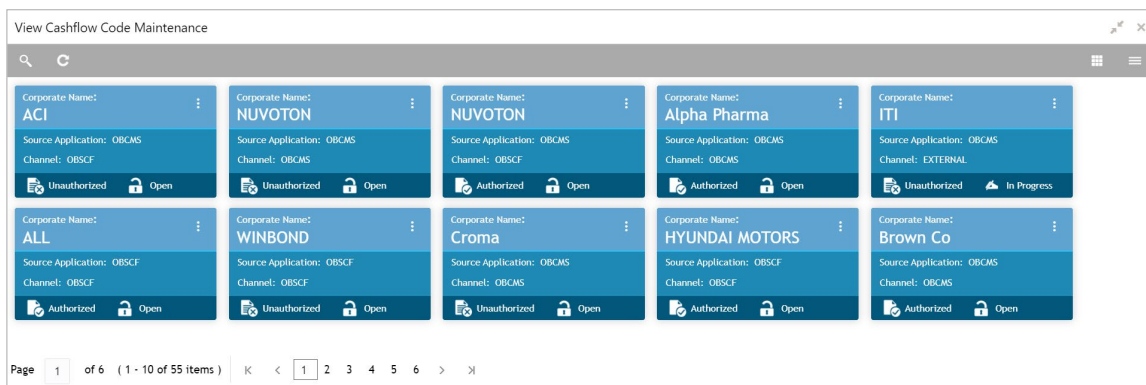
View Cashflow Code Maintenance

Corporate Name:
ACI
Source Application: OBCMS
Channel: OBSCF
Unauthorized Open

Corporate Name:
NUVOTON
Source Application: OBCMS
Channel: OBCMS
Unauthorized Open

Corporate Name:
NUVOTON
Source Application: OBCMS
Channel: OBSCF
Authorized Open

Corporate Name:
Alpha Pharma
Source Application: OBCMS
Channel: OBCMS
Authorized Open

Corporate Name:
ITI
Source Application: OBCMS
Channel: EXTERNAL
Unauthorized In Progress

Corporate Name:
ALL
Source Application: OBSCF
Channel: OBSCF
Authorized Open

Corporate Name:
WINBOND
Source Application: OBSCF
Channel: OBSCF
Unauthorized Open

Corporate Name:
Croma
Source Application: OBCMS
Channel: OBCMS
Unauthorized Open

Corporate Name:
HYUNDAI MOTORS
Source Application: OBSCF
Channel: OBSCF
Authorized Open

Corporate Name:
Brown Co
Source Application: OBCMS
Channel: OBCMS
Authorized Open

Page 1 of 6 ( 1 - 10 of 55 items ) K < 1 2 3 4 5 6 > >|